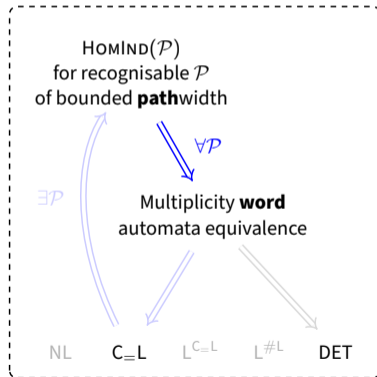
HomInd($\mathcal{P}$) for recognisable $\mathcal{P}$ of bounded **path**width

$\forall\mathcal{P}$

$\exists\mathcal{P}$

Multiplicity **word** automata equivalence

NL $C_{=}L$ $L^{C_{=}L}$ $L^{\#L}$ DET